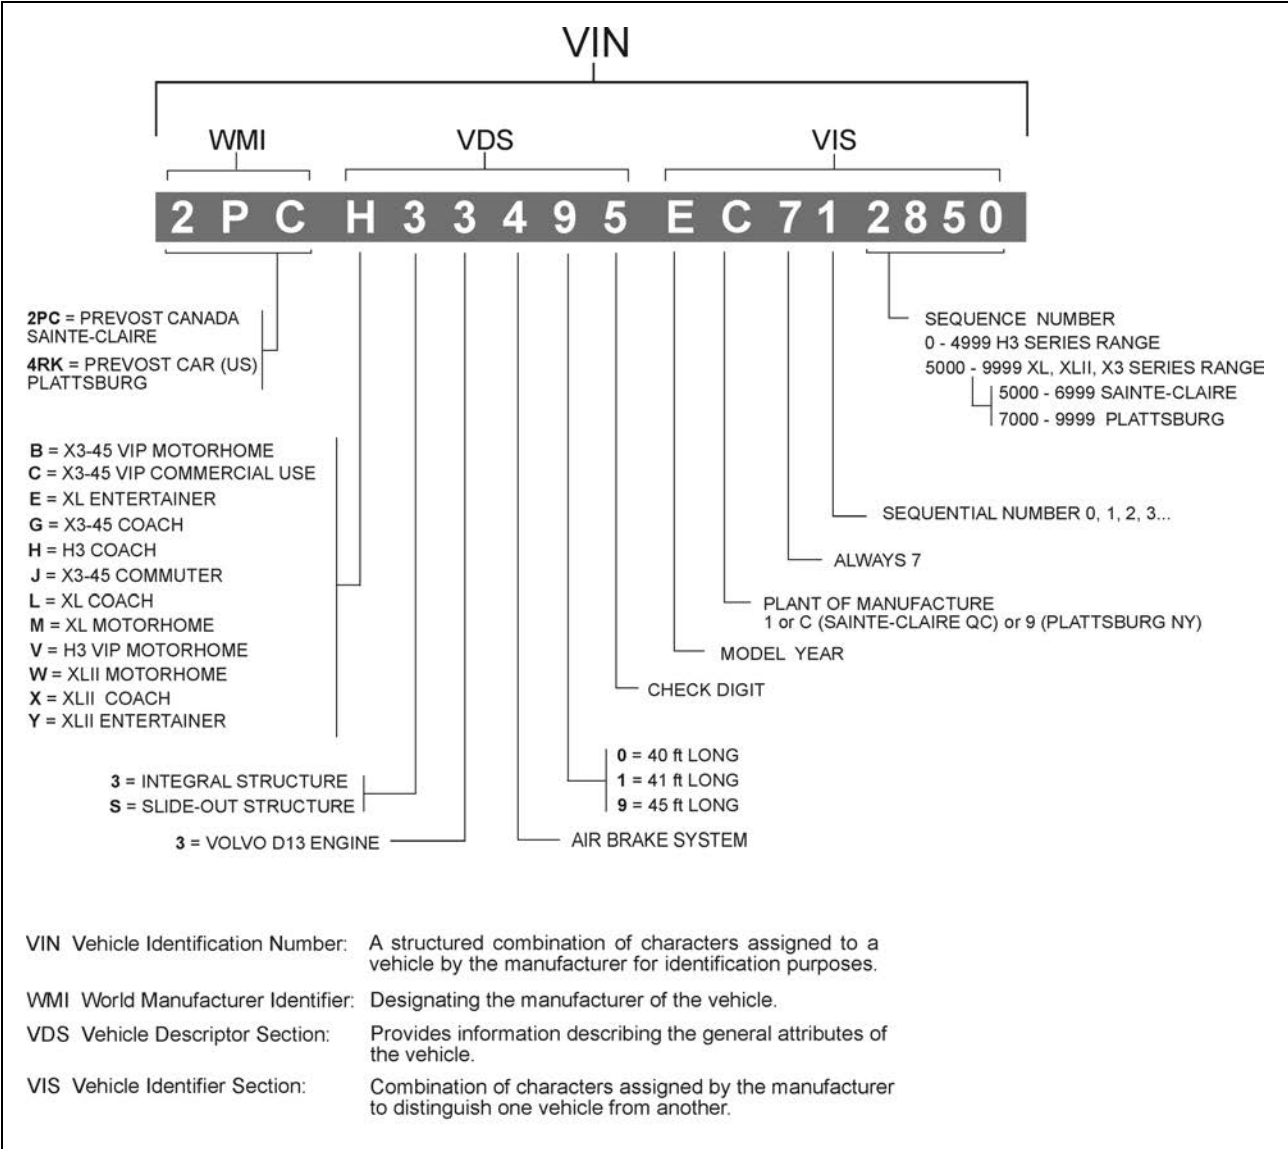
VIN

WMI VDS VIS

2 P C H 3 3 4 9 5 E C 7 1 2 8 5 0

2PC = PREVOST CANADA SAINTE-CLAIRE
4RK = PREVOST CAR (US) PLATTSBURG

B = X3-45 VIP MOTORHOME
C = X3-45 VIP COMMERCIAL USE
E = XL ENTERTAINER
G = X3-45 COACH
H = H3 COACH
J = X3-45 COMMUTER
L = XL COACH
M = XL MOTORHOME
V = H3 VIP MOTORHOME
W = XLII MOTORHOME
X = XLII COACH
Y = XLII ENTERTAINER

3 = INTEGRAL STRUCTURE
S = SLIDE-OUT STRUCTURE

3 = VOLVO D13 ENGINE

AIR BRAKE SYSTEM

0 = 40 ft LONG
1 = 41 ft LONG
9 = 45 ft LONG

CHECK DIGIT

MODEL YEAR

PLANT OF MANUFACTURE
1 or C (SAINTE-CLAIRE QC) or 9 (PLATTSBURG NY)

ALWAYS 7

SEQUENTIAL NUMBER 0, 1, 2, 3...

SEQUENCE NUMBER
0 - 4999 H3 SERIES RANGE
5000 - 9999 XL, XLII, X3 SERIES RANGE
5000 - 6999 SAINTE-CLAIRE
7000 - 9999 PLATTSBURG

VIN Vehicle Identification Number: A structured combination of characters assigned to a vehicle by the manufacturer for identification purposes.

WMI World Manufacturer Identifier: Designating the manufacturer of the vehicle.

VDS Vehicle Descriptor Section: Provides information describing the general attributes of the vehicle.

VIS Vehicle Identifier Section: Combination of characters assigned by the manufacturer to distinguish one vehicle from another.